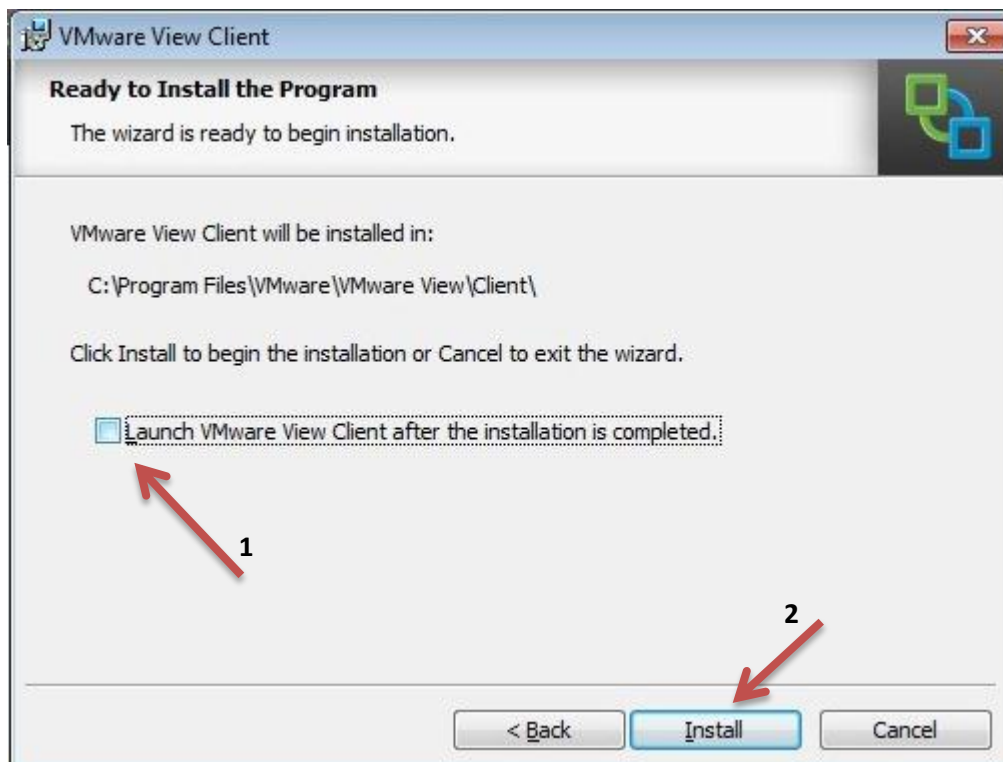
VMware View Client

Ready to Install the Program

The wizard is ready to begin installation.

VMware View Client will be installed in:

C:\Program Files\VMware\VMware View\Client\

Click Install to begin the installation or Cancel to exit the wizard.

Launch VMware View Client after the installation is completed.

1

2

< Back

Install

Cancel